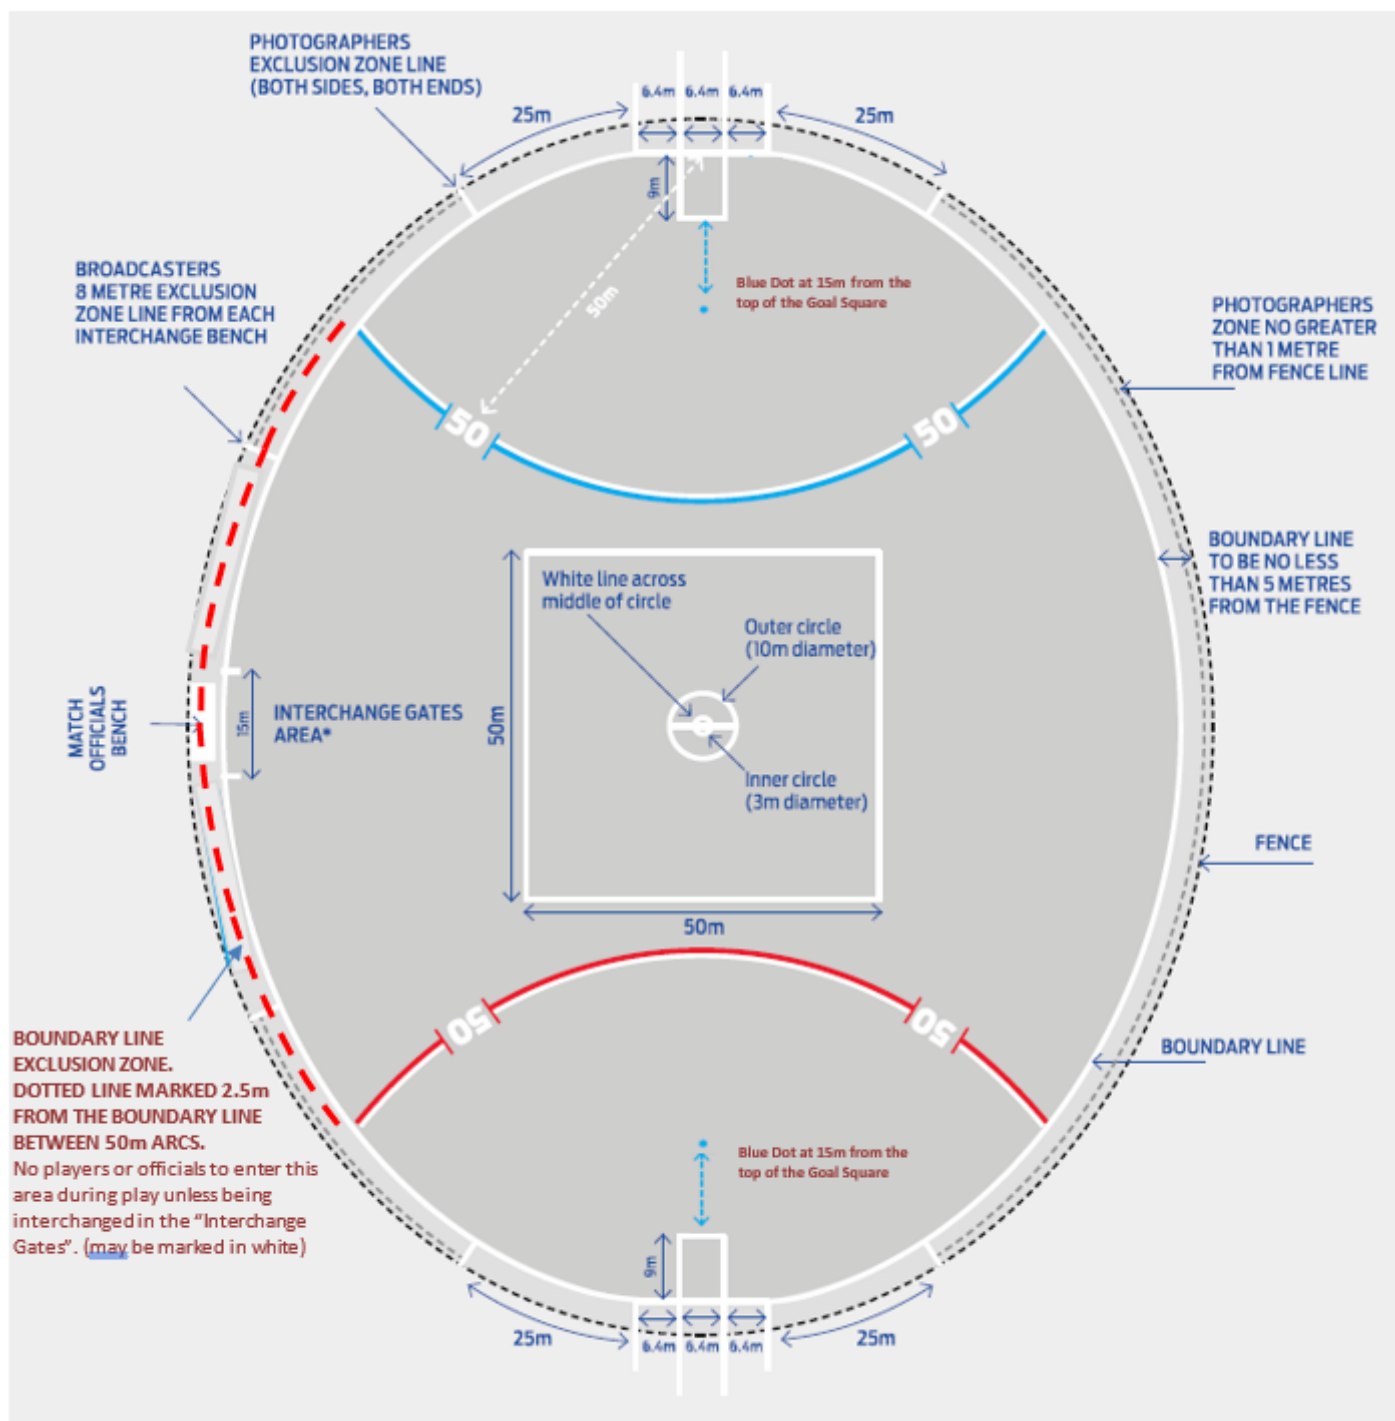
PHOTOGRAPHERS EXCLUSION ZONE LINE (BOTH SIDES, BOTH ENDS)

25m

6.4m 6.4m 6.4m

25m

9m

Blue Dot at 15m from the top of the Goal Square

50m

BROADCASTERS 8 METRE EXCLUSION ZONE LINE FROM EACH INTERCHANGE BENCH

PHOTOGRAPHERS ZONE NO GREATER THAN 1 METRE FROM FENCE LINE

50

50

BOUNDARY LINE TO BE NO LESS THAN 5 METRES FROM THE FENCE

White line across middle of circle

Outer circle (10m diameter)

MATCH OFFICIALS BENCH

15m

INTERCHANGE GATES AREA*

50m

Inner circle (3m diameter)

FENCE

50m

50

50

BOUNDARY LINE

BOUNDARY LINE EXCLUSION ZONE. DOTTED LINE MARKED 2.5m FROM THE BOUNDARY LINE BETWEEN 50m ARCS.
No players or officials to enter this area during play unless being interchanged in the "Interchange Gates". (may be marked in white)

Blue Dot at 15m from the top of the Goal Square

9m

25m

6.4m 6.4m 6.4m

25m